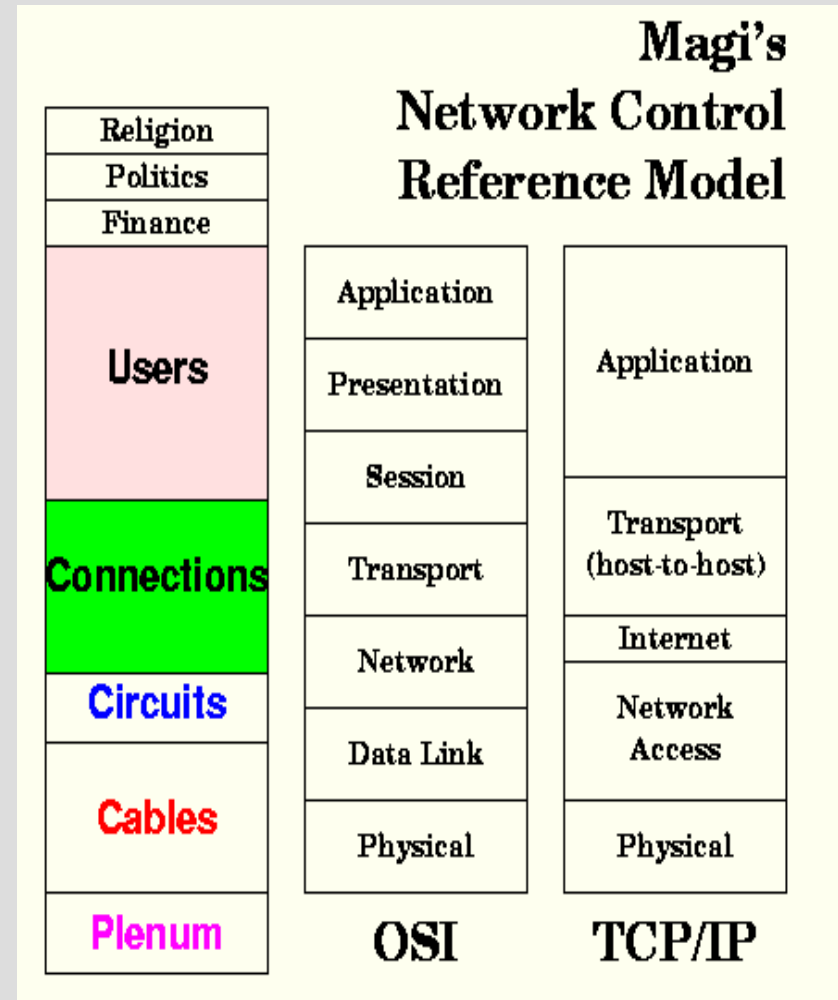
Magi's
Network Control
Reference Model

Religion
Politics
Finance
Users
Connections
Circuits
Cables
Plenum

Application
Presentation
Session
Transport
Network
Data Link
Physical
OSI

Application
Transport
(host-to-host)
Internet
Network
Access
Physical
TCP/IP